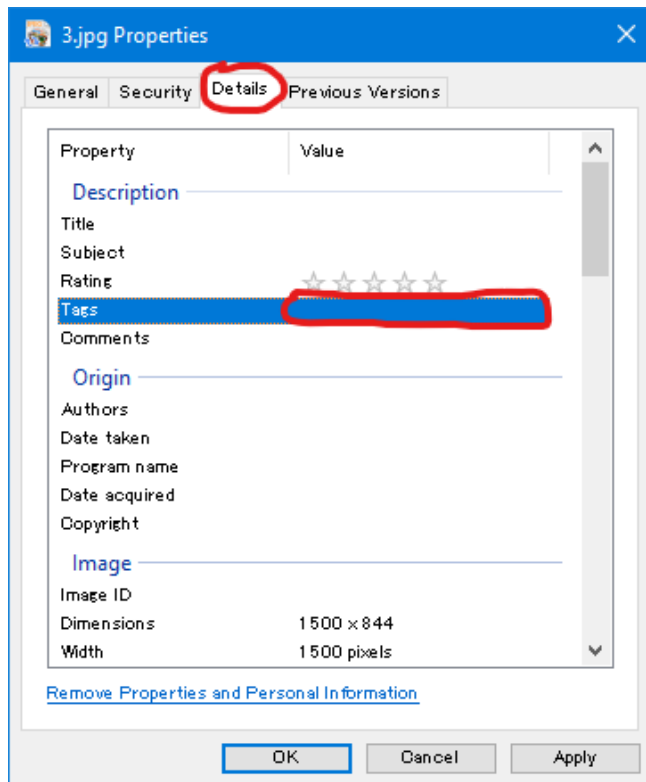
3.jpg Properties
×

General | Security | Details | Previous Versions

| Property | Value |
|---|---|
| **Description** | |
| Title | |
| Subject | |
| Rating | ☆☆☆☆☆ |
| Tags | |
| Comments | |
| **Origin** | |
| Authors | |
| Date taken | |
| Program name | |
| Date acquired | |
| Copyright | |
| **Image** | |
| Image ID | |
| Dimensions | 1500 x 844 |
| Width | 1500 pixels |

Remove Properties and Personal Information

OK
Cancel
Apply